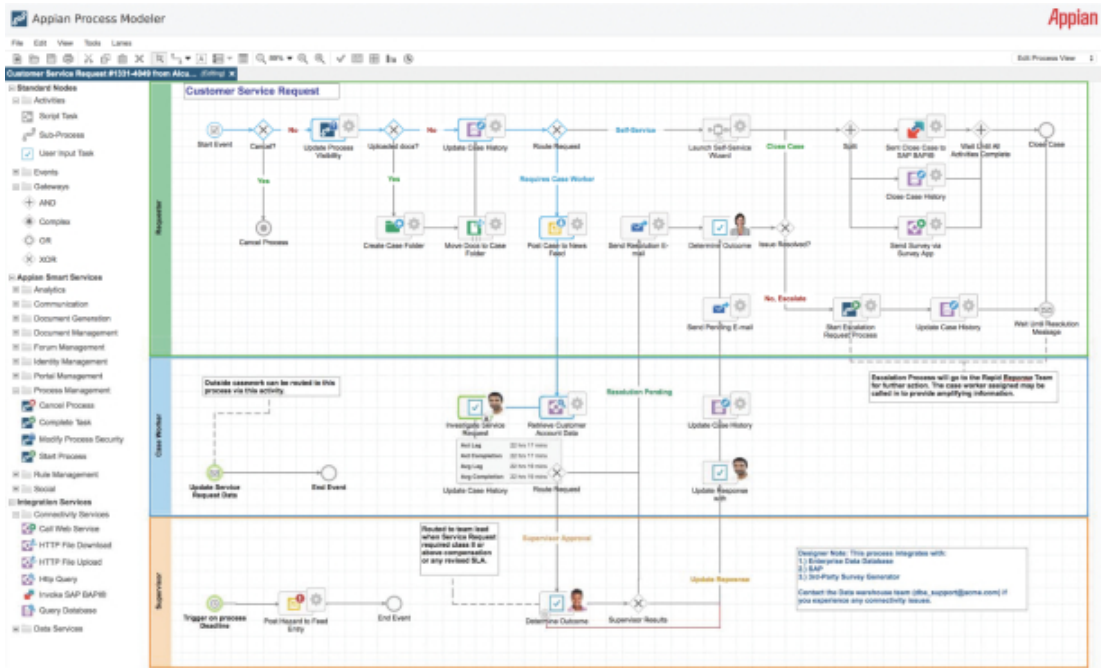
Appian Process Modeler

Appian

File Edit View Tools Lanes

Edit Process View

Customer Service Request #1031-4049 from Alca... (Editing)

Standard Nodes
Activities
Script Task
Sub-Process
User Input Task
Events
Gateways
AND
Complex
OR
XOR
Appian Smart Services
Analytics
Communication
Document Generation
Document Management
Forum Management
Identity Management
Portal Management
Process Management
Cancel Process
Complete Task
Modify Process Security
Start Process
Rule Management
Social
Integration Services
Connectivity Services
Call Web Service
HTTP File Download
HTTP File Upload
Http Query
Invoke SAP BAPI
Query Database
Data Services

Customer Service Request

Requestor

Start Event
Cancel?
No
Yes
Cancel Process
Update Process Visibility
Uploaded docs?
No
Yes
Create Case Folder
Update Case History
Move Docs to Case Folder
Route Request
Self-Service
Requires Case Worker
Post Case to News Feed
Launch Self-Service Wizard
Send Resolution E-mail
Determine Outcome
Close Case
Issue Resolved?
No, Escalate
Split
Send Close Case to SAP BAPI
Wait Until all Activities Complete
Close Case
Close Case History
Send Survey via Survey App
Send Pending E-mail
Start Escalation Request Process
Update Case History
Wait Until Resolution Message

Escalation Process will go to the Rapid Response Team for further action. The case worker assigned may be called in to provide amplifying information.

Case Worker

Outside casework can be routed to this process via this activity.
Update Service Request Data
End Event
Investigate Service Request
Retrieve Customer Account Data
Resolution Pending
Update Case History
Route Request
Update Case History
Update Response with

| Avg Lag | 22 hrs 17 mins |
|---|---|
| Avg Completion | 22 hrs 17 mins |
| Avg Lag | 22 hrs 16 mins |
| Avg Completion | 22 hrs 16 mins |

Supervisor

Trigger on process Deadline
Post Hazard to Feed Entry
End Event
Routed to team lead when Service Request required class II or above compensation or any revised SLA.
Supervisor Approval
Determine Outcome
Supervisor Results
Update Response

Designer Note: This process integrates with:
1.) Enterprise Data Database
2.) SAP
3.) 3rd-Party Survey Generator
Contact the Data warehouse team (dba_support@acme.com) if you experience any connectivity issues.